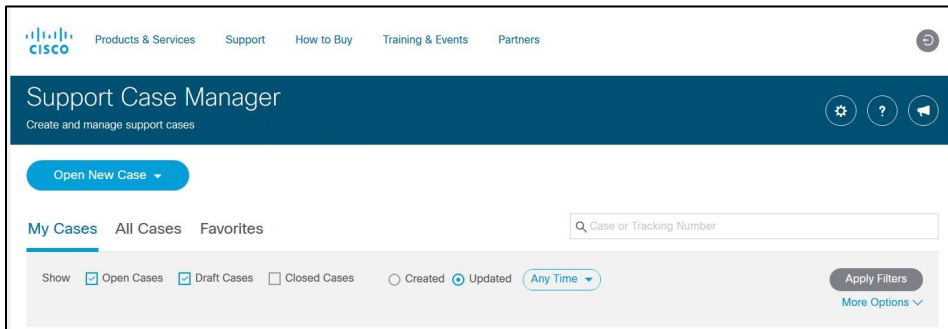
cisco Products & Services Support How to Buy Training & Events Partners

Support Case Manager
Create and manage support cases

Open New Case

My Cases All Cases Favorites

Case or Tracking Number

Show Open Cases Draft Cases Closed Cases Created Updated Any Time

Apply Filters
More Options